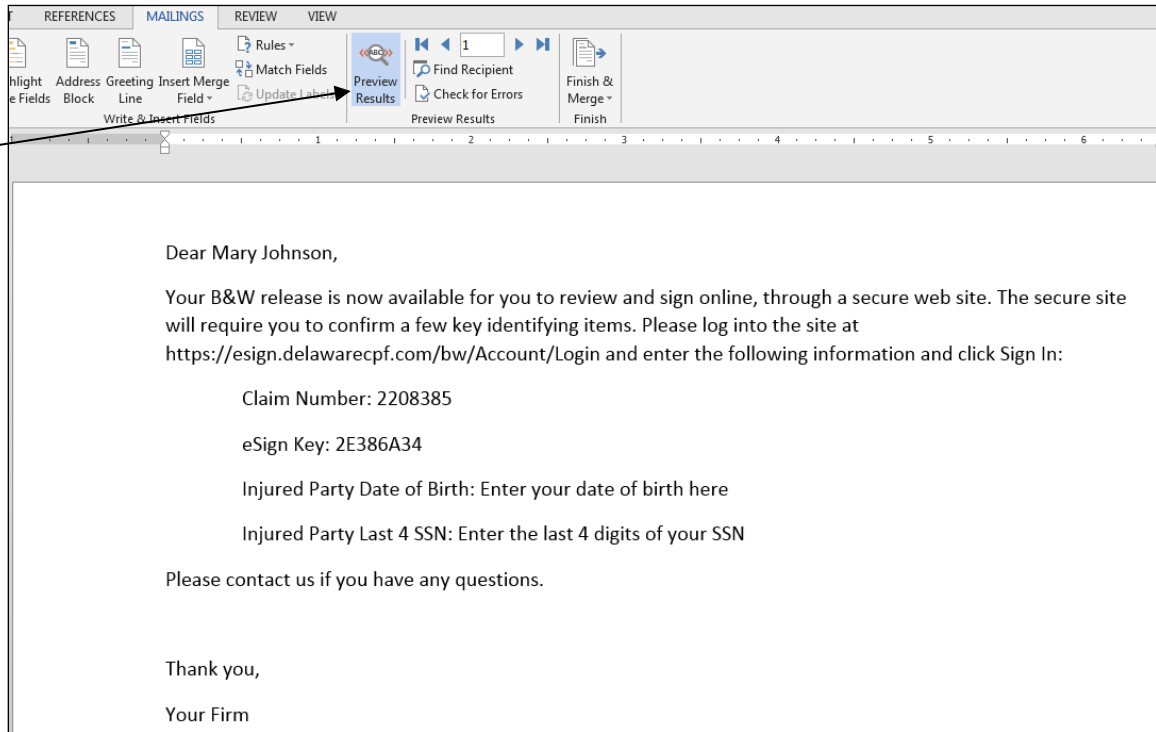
REFERENCES MAILINGS REVIEW VIEW

hlight e Fields Address Block Greeting Line Insert Merge Field Rules Match Fields Update Labels Write & Insert Fields

Preview Results 1 Find Recipient Check for Errors Preview Results

Finish & Merge Finish

Dear Mary Johnson,

Your B&W release is now available for you to review and sign online, through a secure web site. The secure site will require you to confirm a few key identifying items. Please log into the site at https://esign.delawarecpf.com/bw/Account/Login and enter the following information and click Sign In:

Claim Number: 2208385

eSign Key: 2E386A34

Injured Party Date of Birth: Enter your date of birth here

Injured Party Last 4 SSN: Enter the last 4 digits of your SSN

Please contact us if you have any questions.

Thank you,

Your Firm